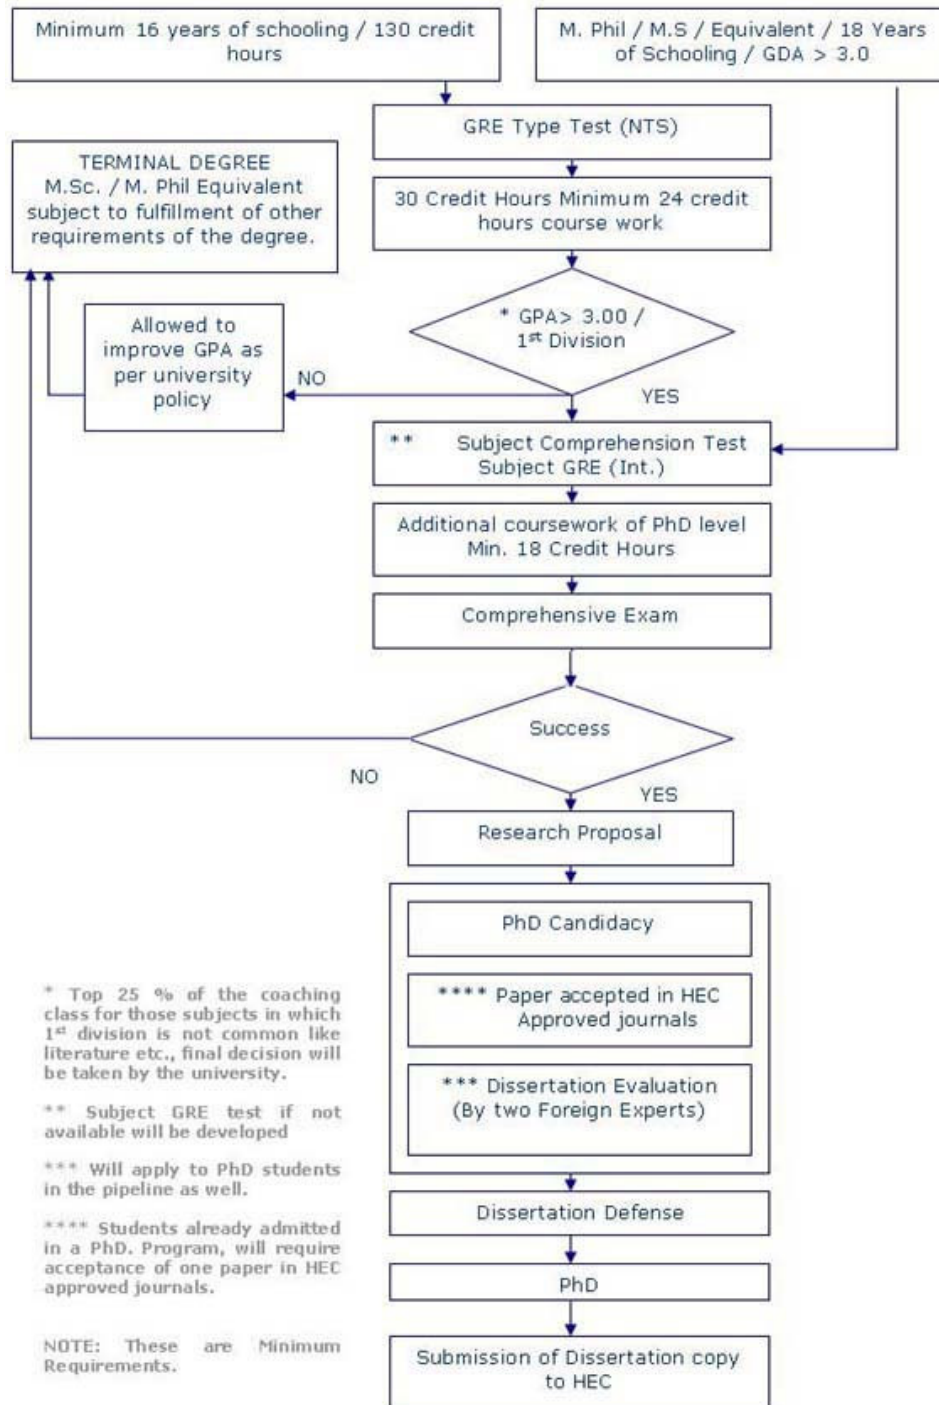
Minimum 16 years of schooling / 130 credit hours

M. Phil / M.S / Equivalent / 18 Years of Schooling / GDA > 3.0

GRE Type Test (NTS)

TERMINAL DEGREE
M.Sc. / M. Phil Equivalent subject to fulfillment of other requirements of the degree.

30 Credit Hours Minimum 24 credit hours course work

Allowed to improve GPA as per university policy

* GPA> 3.00 / 1$^{st}$ Division

NO

YES

** Subject Comprehension Test Subject GRE (Int.)

Additional coursework of PhD level Min. 18 Credit Hours

Comprehensive Exam

Success

NO

YES

Research Proposal

PhD Candidacy

**** Paper accepted in HEC Approved journals

*** Dissertation Evaluation (By two Foreign Experts)

* Top 25 % of the coaching class for those subjects in which 1$^{st}$ division is not common like literature etc., final decision will be taken by the university.

** Subject GRE test if not available will be developed

*** Will apply to PhD students in the pipeline as well.

**** Students already admitted in a PhD. Program, will require acceptance of one paper in HEC approved journals.

NOTE: These are Minimum Requirements.

Dissertation Defense

PhD

Submission of Dissertation copy to HEC